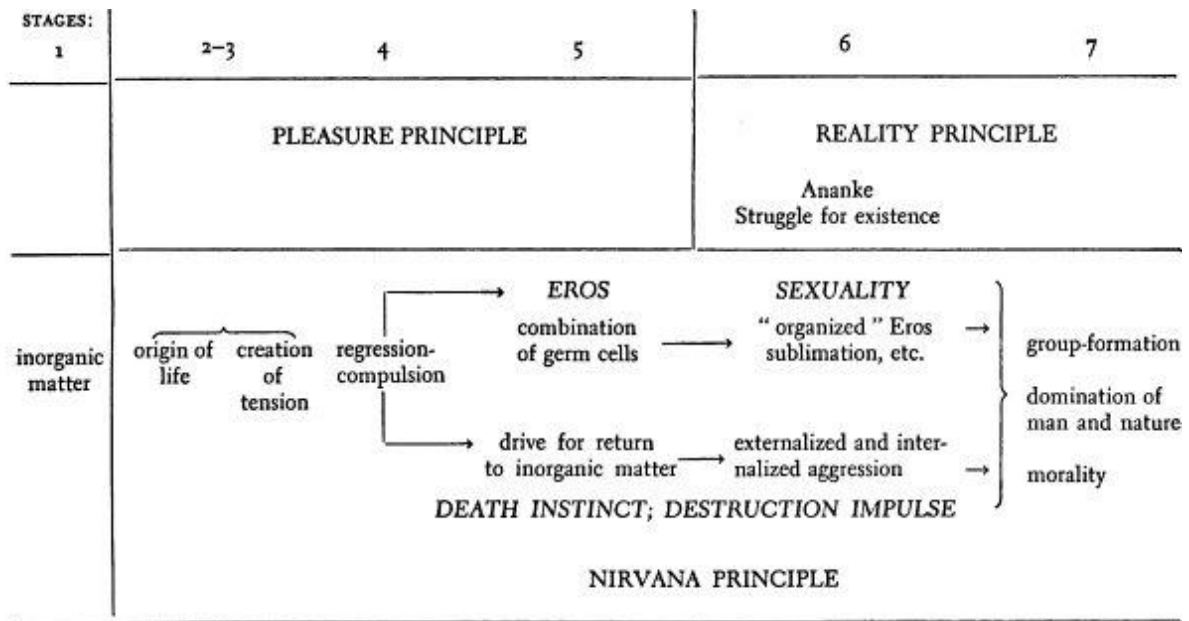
STAGES: 1

2–3 4 5 6 7

PLEASURE PRINCIPLE

REALITY PRINCIPLE

Ananke
Struggle for existence

inorganic matter

origin of life

creation of tension

regression-compulsion

EROS
combination of germ cells

SEXUALITY
"organized" Eros sublimation, etc.

drive for return to inorganic matter

externalized and internalized aggression

DEATH INSTINCT; DESTRUCTION IMPULSE

group-formation

domination of man and nature

morality

NIRVANA PRINCIPLE